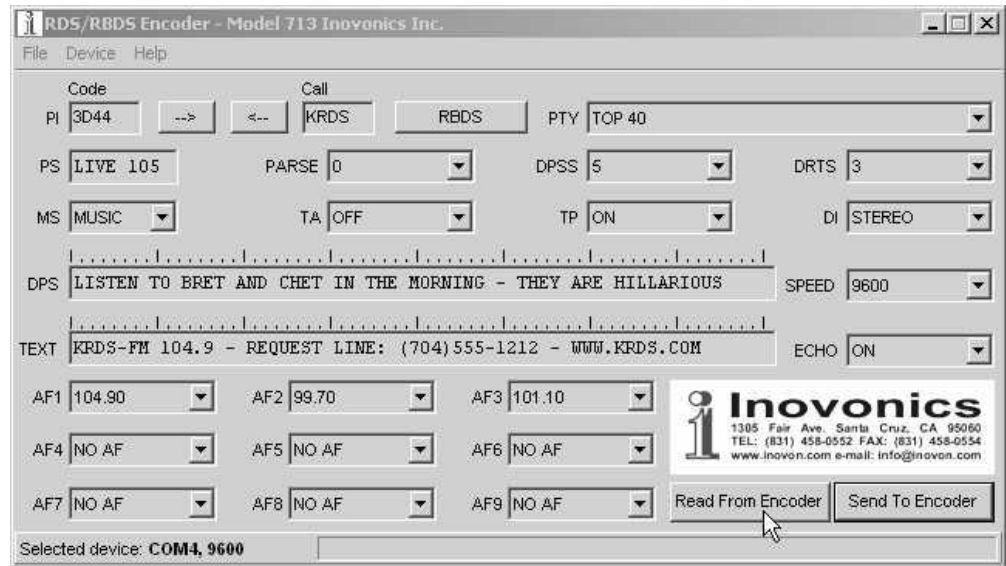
RDS/RBDS Encoder - Model 713 Inovonics Inc.

File Device Help

Code
PI 3D44
-->
<--
Call
KRDS
RBDS
PTY TOP 40

PS LIVE 105
PARSE 0
DPSS 5
DRTS 3

MS MUSIC
TA OFF
TP ON
DI STEREO

DPS LISTEN TO BRET AND CHET IN THE MORNING - THEY ARE HILLARIOUS
SPEED 9600

TEXT KRDS-FM 104.9 - REQUEST LINE: (704)555-1212 - WWW.KRDS.COM
ECHO ON

AF1 104.90
AF2 99.70
AF3 101.10

AF4 NO AF
AF5 NO AF
AF6 NO AF

AF7 NO AF
AF8 NO AF
AF9 NO AF

Inovonics
1305 Fair Ave. Santa Cruz, CA 95060
TEL: (831) 458-0552 FAX: (831) 458-0554
www.inovon.com e-mail: info@inovon.com

Read From Encoder
Send To Encoder

Selected device: COM4, 9600